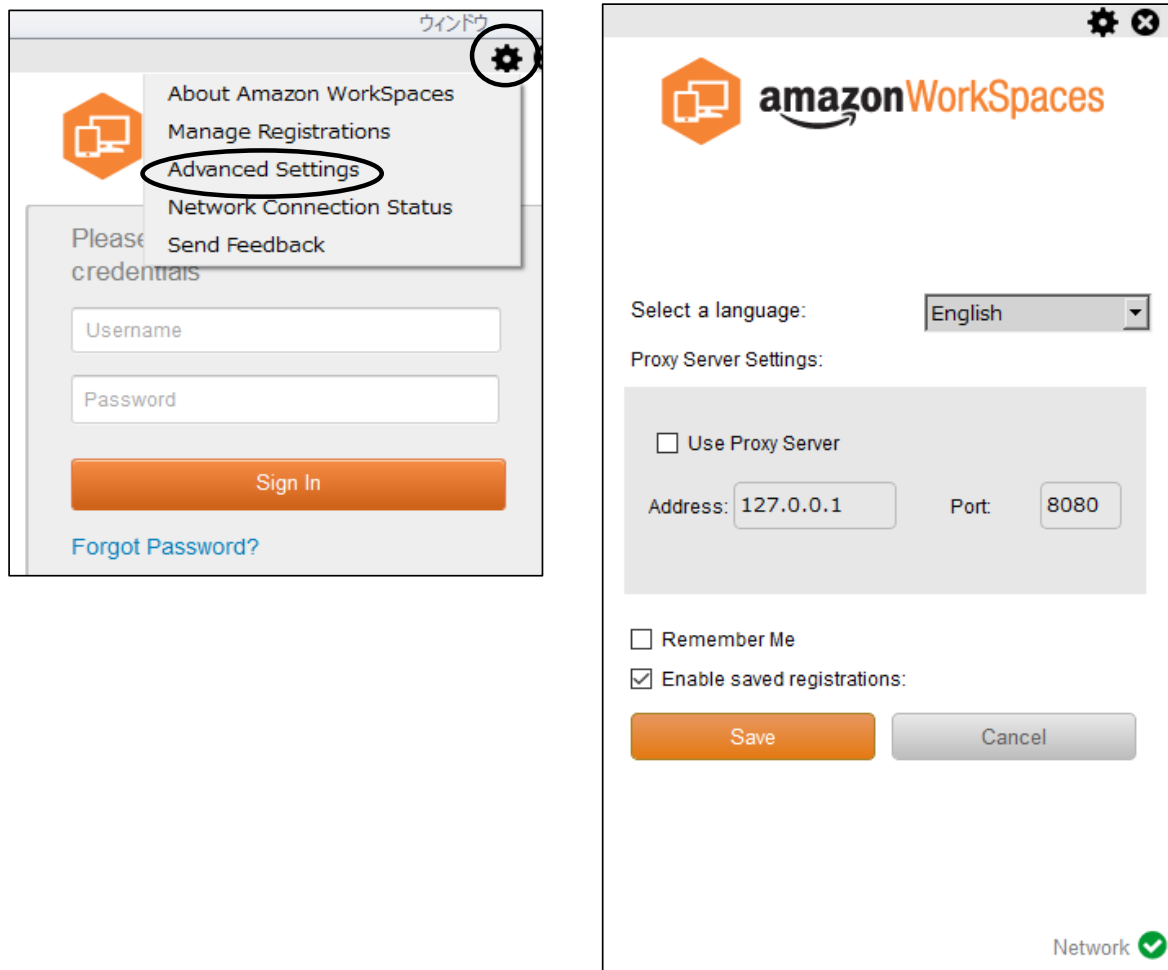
ウィンドウ

About Amazon WorkSpaces
Manage Registrations
Advanced Settings
Network Connection Status
Send Feedback

Please
credentials

Username

Password

Sign In

Forgot Password?

amazonWorkSpaces

Select a language:
English

Proxy Server Settings:

Use Proxy Server

Address: 127.0.0.1
Port: 8080

Remember Me

Enable saved registrations:

Save
Cancel

Network